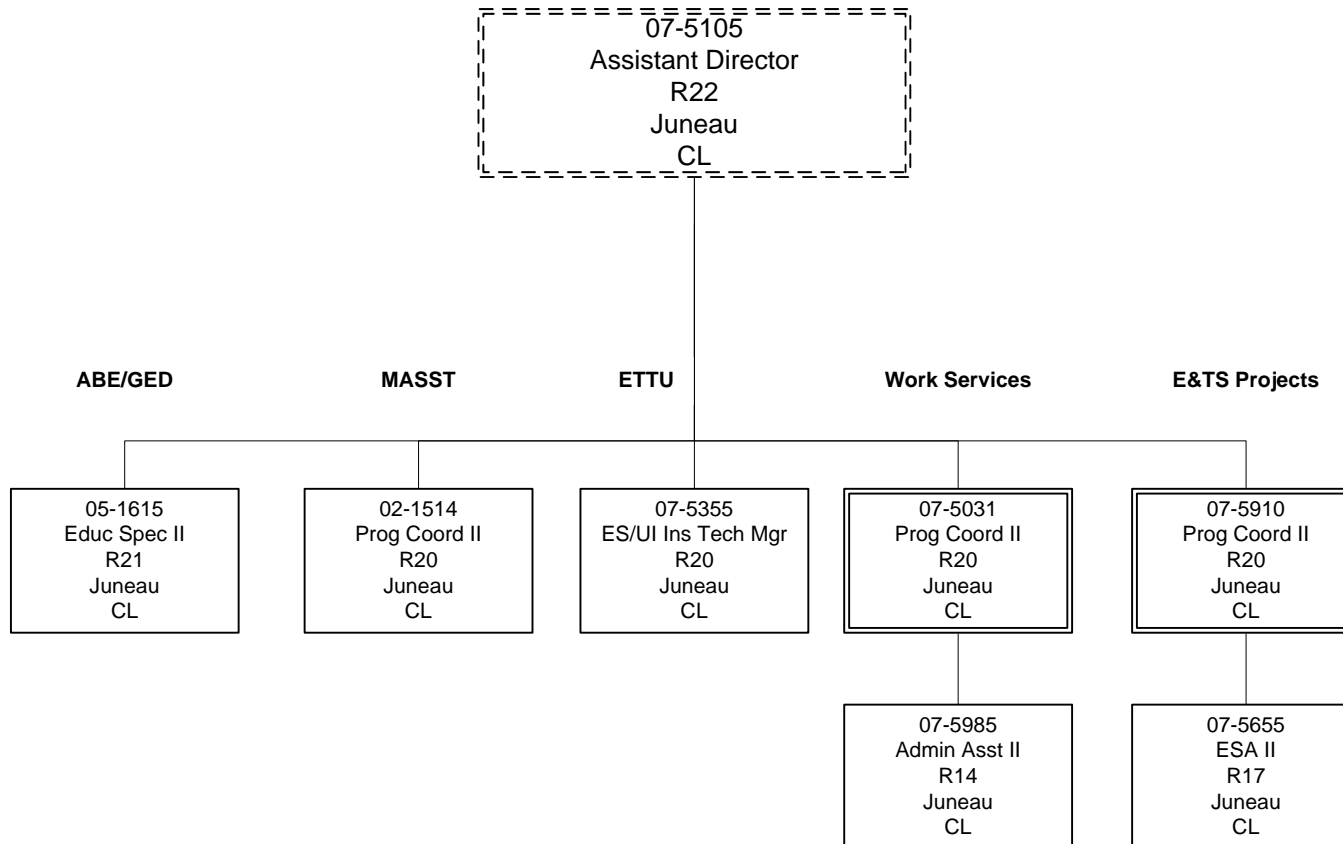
07-5105
Assistant Director
R22
Juneau
CL

ABE/GED

MASST

ETTU

Work Services

E&TS Projects

05-1615
Educ Spec II
R21
Juneau
CL

02-1514
Prog Coord II
R20
Juneau
CL

07-5355
ES/UI Ins Tech Mgr
R20
Juneau
CL

07-5031
Prog Coord II
R20
Juneau
CL

07-5910
Prog Coord II
R20
Juneau
CL

07-5985
Admin Asst II
R14
Juneau
CL

07-5655
ESA II
R17
Juneau
CL